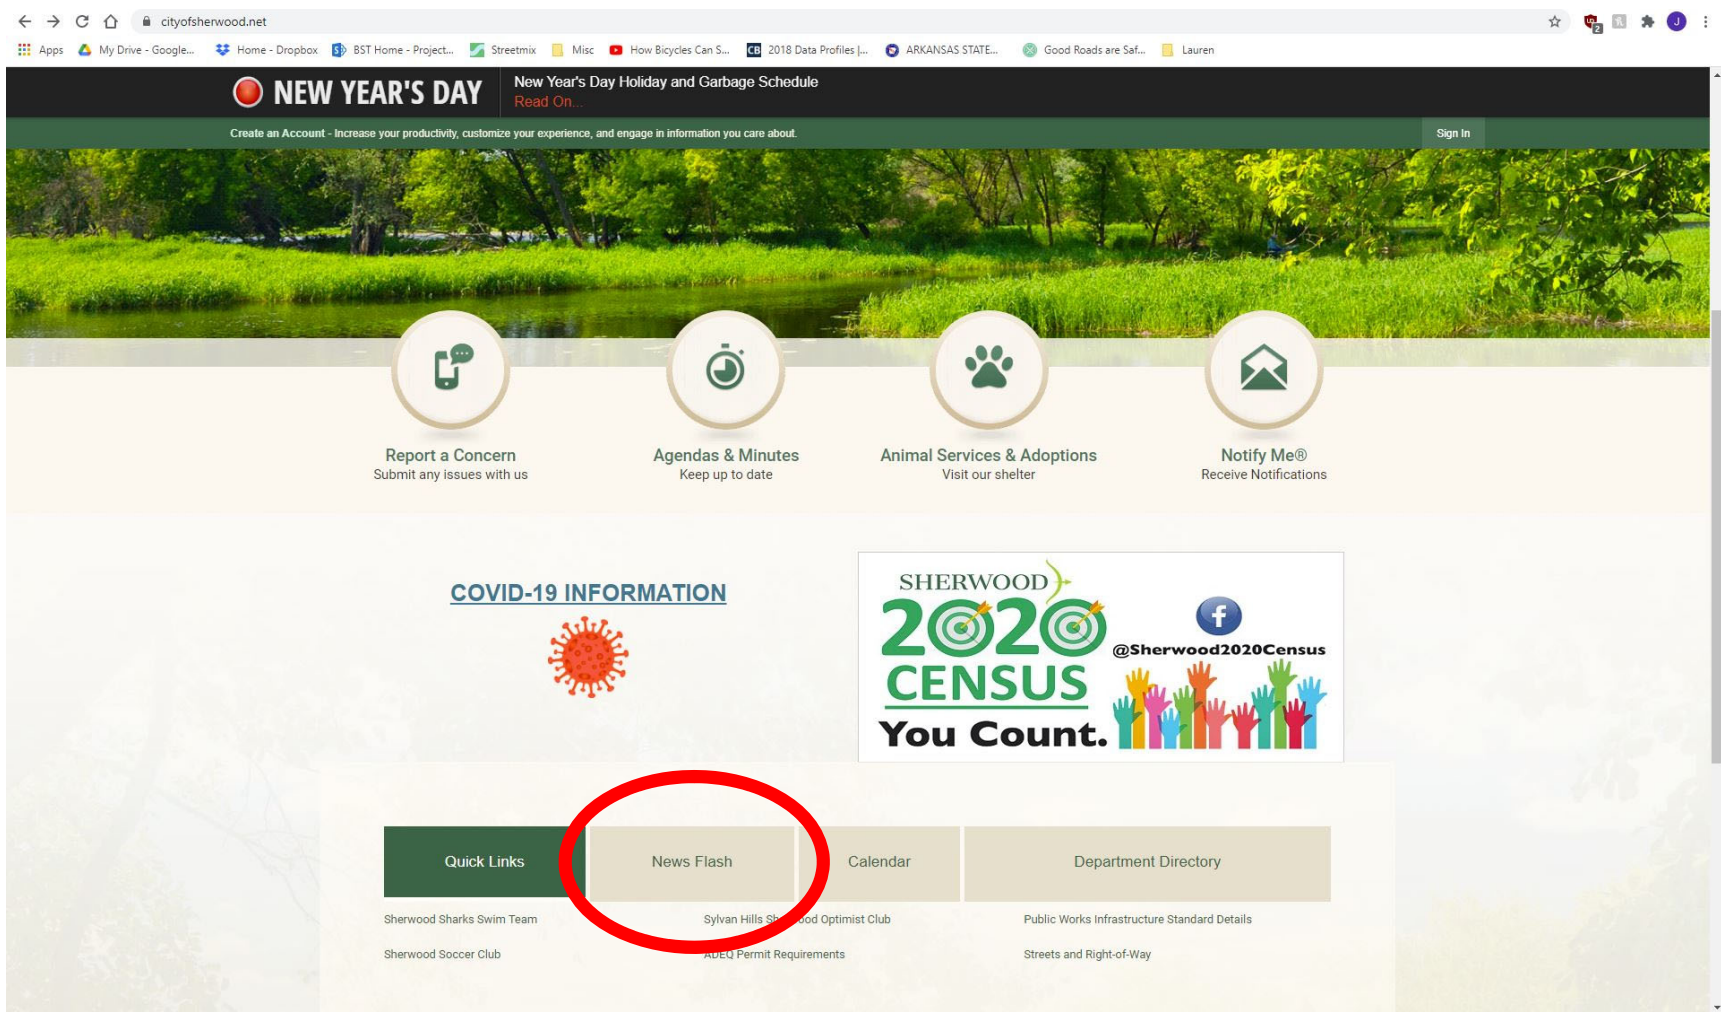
cityofsherwood.net

Apps My Drive - Google... Home - Dropbox BST Home - Project... Streetmix Misc How Bicycles Can S... 2018 Data Profiles |... ARKANSAS STATE... Good Roads are Saf... Lauren

NEW YEAR'S DAY

New Year's Day Holiday and Garbage Schedule
Read On...

Create an Account - Increase your productivity, customize your experience, and engage in information you care about.

Sign In

Report a Concern
Submit any issues with us

Agendas & Minutes
Keep up to date

Animal Services & Adoptions
Visit our shelter

Notify Me®
Receive Notifications

COVID-19 INFORMATION

SHERWOOD 2020 CENSUS You Count.

@Sherwood2020Census

Quick Links

News Flash

Calendar

Department Directory

Sherwood Sharks Swim Team

Sherwood Soccer Club

Sylvan Hills Sh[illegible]ood Optimist Club

ADEQ Permit Requirements

Public Works Infrastructure Standard Details

Streets and Right-of-Way